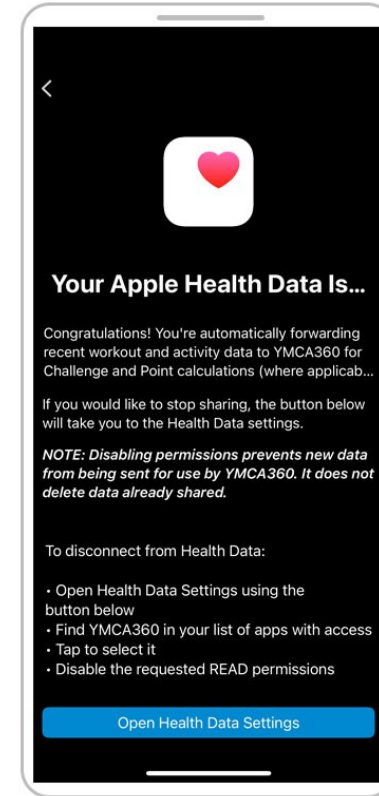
Your Apple Health Data Is...

Congratulations! You're automatically forwarding recent workout and activity data to YMCA360 for Challenge and Point calculations (where applicab...

If you would like to stop sharing, the button below will take you to the Health Data settings.

NOTE: Disabling permissions prevents new data from being sent for use by YMCA360. It does not delete data already shared.

To disconnect from Health Data:

• Open Health Data Settings using the button below
• Find YMCA360 in your list of apps with access
• Tap to select it
• Disable the requested READ permissions

Open Health Data Settings